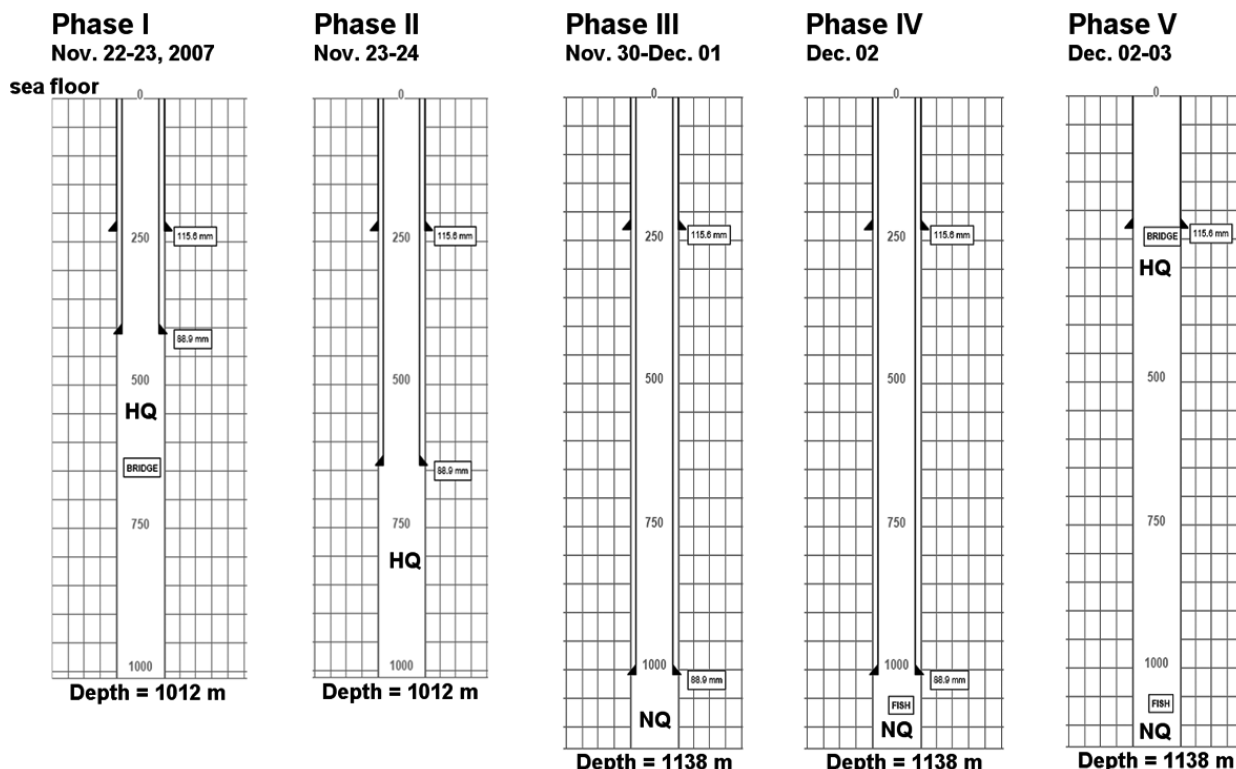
Phase I
Nov. 22-23, 2007

sea floor

0

250

115.6 mm

88.9 mm

500

HQ

BRIDGE

750

1000

Depth = 1012 m

Phase II
Nov. 23-24

0

250

115.6 mm

500

88.9 mm

750

HQ

1000

Depth = 1012 m

Phase III
Nov. 30-Dec. 01

0

250

115.6 mm

500

750

1000

88.9 mm

NQ

Depth = 1138 m

Phase IV
Dec. 02

0

250

115.6 mm

500

750

1000

88.9 mm

FISH

NQ

Depth = 1138 m

Phase V
Dec. 02-03

0

BRIDGE

115.6 mm

HQ

500

750

1000

FISH

NQ

Depth = 1138 m